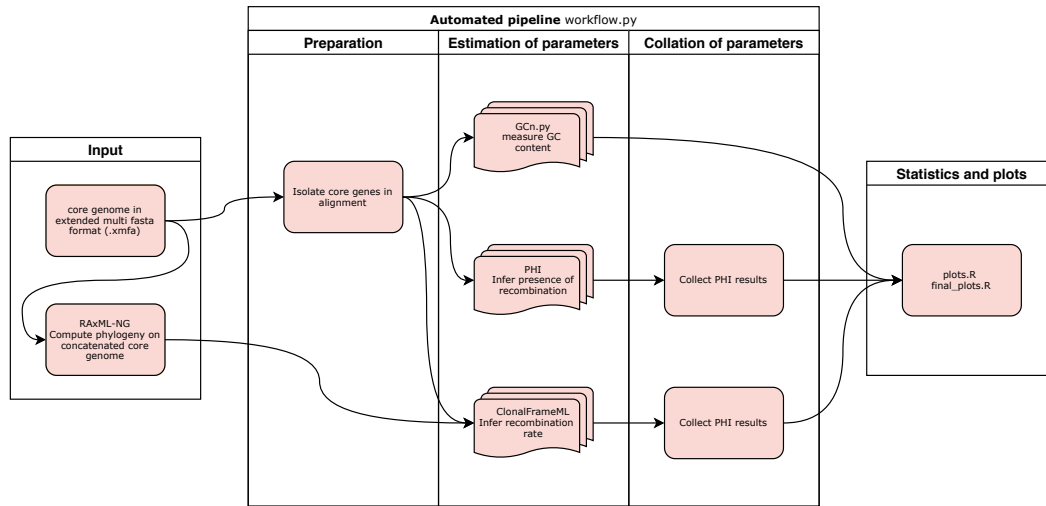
Automated pipeline workflow.py

Preparation

Estimation of parameters

Collation of parameters

Input

core genome in extended multi fasta format (.xmfa)

RAxML-NG Compute phylogeny on concatenated core genome

Isolate core genes in alignment

GCn.py measure GC content

PHI Infer presence of recombination

ClonalFrameML Infer recombination rate

Collect PHI results

Collect PHI results

Statistics and plots

plots.R final_plots.R